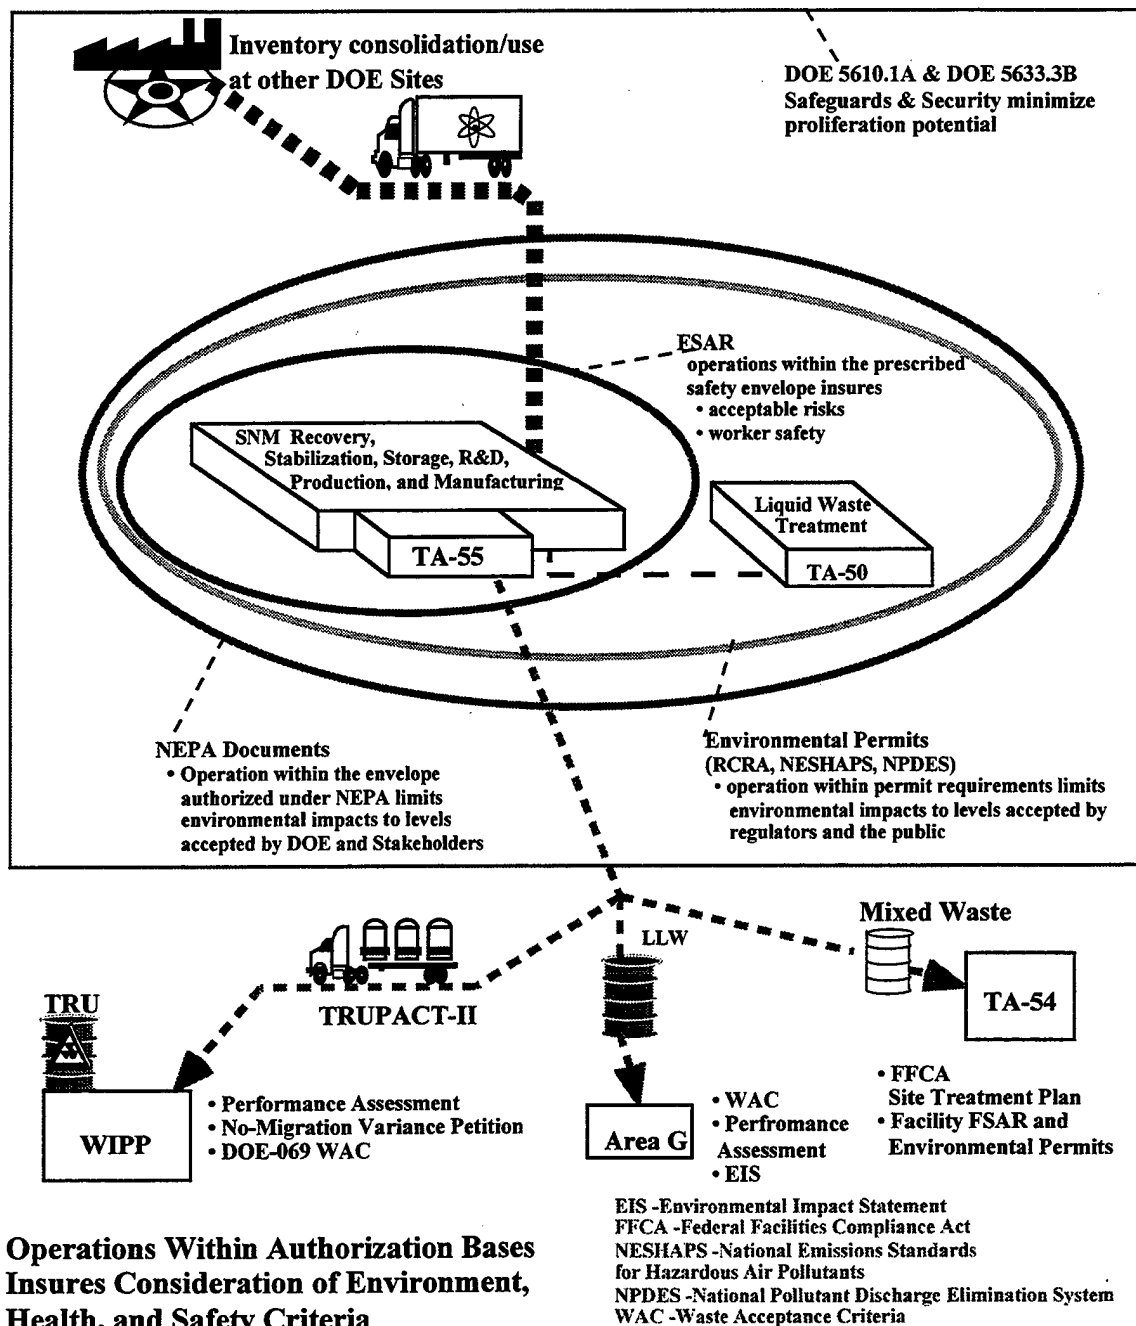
Inventory consolidation/use at other DOE Sites

DOE 5610.1A & DOE 5633.3B
Safeguards & Security minimize proliferation potential

ESAR
operations within the prescribed safety envelope insures
• acceptable risks
• worker safety

SNM Recovery, Stabilization, Storage, R&D, Production, and Manufacturing

TA-55

Liquid Waste Treatment

TA-50

NEPA Documents
• Operation within the envelope authorized under NEPA limits environmental impacts to levels accepted by DOE and Stakeholders

Environmental Permits (RCRA, NESHAPS, NPDES)
• operation within permit requirements limits environmental impacts to levels accepted by regulators and the public

Mixed Waste

LLW

TA-54

TRU

TRUPACT-II

WIPP

• Performance Assessment
• No-Migration Variance Petition
• DOE-069 WAC

Area G

• WAC
• Perfromance Assessment
• EIS

• FFCA
Site Treatment Plan
• Facility FSAR and Environmental Permits

Operations Within Authorization Bases Insures Consideration of Environment, Health, and Safety Criteria

EIS -Environmental Impact Statement
FFCA -Federal Facilities Compliance Act
NESHAPS -National Emissions Standards for Hazardous Air Pollutants
NPDES -National Pollutant Discharge Elimination System
WAC -Waste Acceptance Criteria